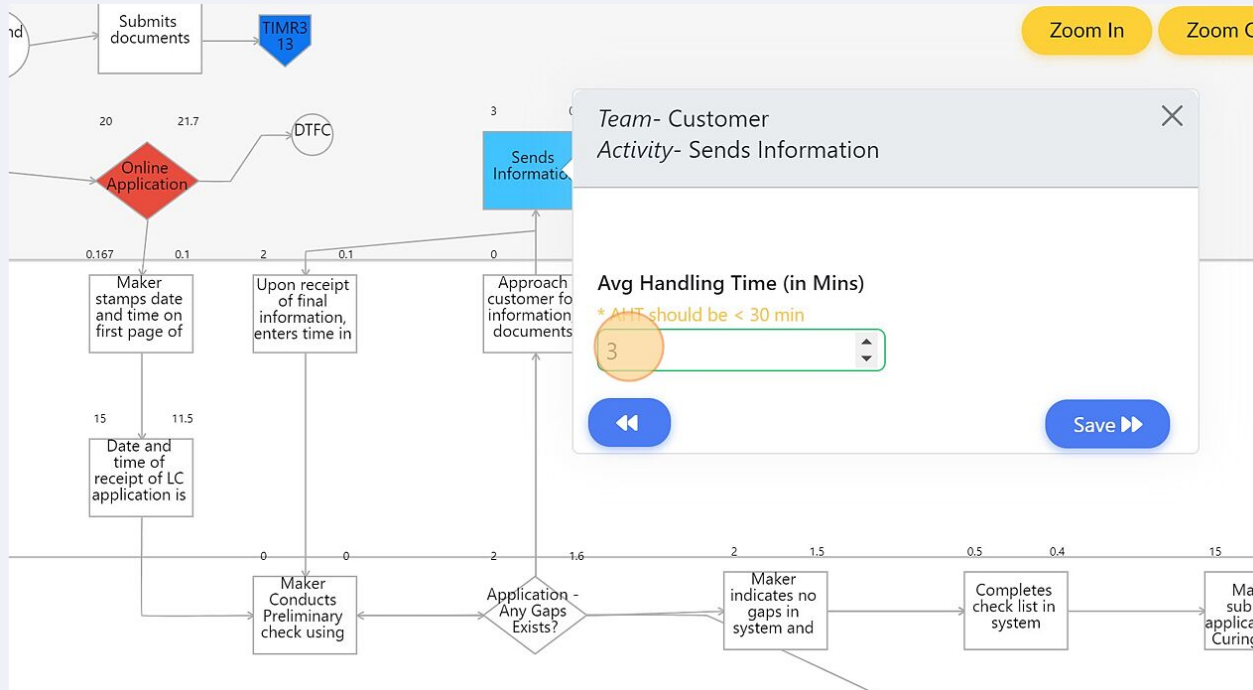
nd

Submits documents

TIMR3 13

Zoom In

Zoom O

20

21.7

Online Application

DTFC

3

Sends Informatio

Team- Customer
Activity- Sends Information

Avg Handling Time (in Mins)

* AHT should be < 30 min

3

Save

0.167

0.1

Maker stamps date and time on first page of

2

0.1

Upon receipt of final information, enters time in

0

Approach customer fo information documents

15

11.5

Date and time of receipt of LC application is

0

0

Maker Conducts Preliminary check using

2

1.6

Application - Any Gaps Exists?

2

1.5

Maker indicates no gaps in system and

0.5

0.4

Completes check list in system

15

Ma sub applica Curing